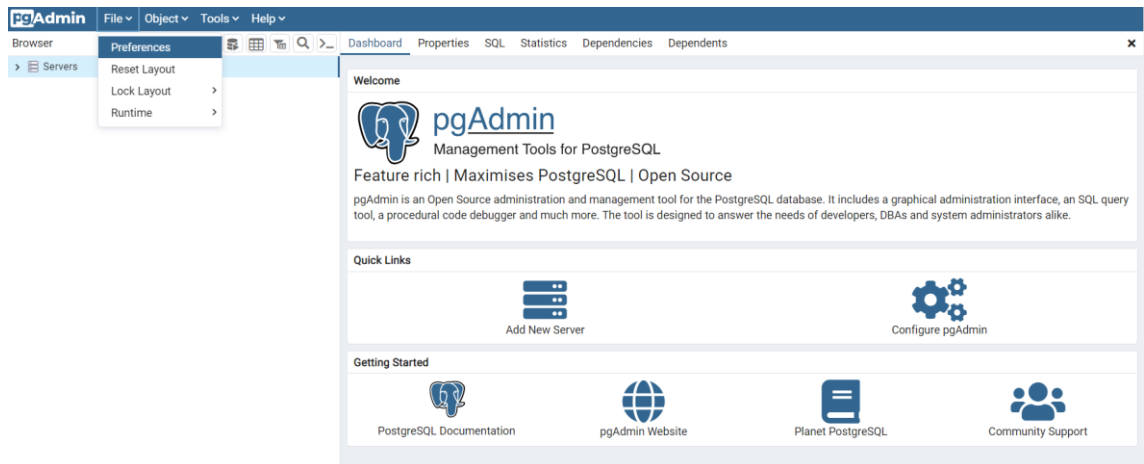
pgAdmin File Object Tools Help

Browser

Preferences
Reset Layout
Lock Layout
Runtime

Servers

Dashboard Properties SQL Statistics Dependencies Dependents

Welcome

pgAdmin
Management Tools for PostgreSQL

Feature rich | Maximises PostgreSQL | Open Source

pgAdmin is an Open Source administration and management tool for the PostgreSQL database. It includes a graphical administration interface, an SQL query tool, a procedural code debugger and much more. The tool is designed to answer the needs of developers, DBAs and system administrators alike.

Quick Links

Add New Server

Configure pgAdmin

Getting Started

PostgreSQL Documentation

pgAdmin Website

Planet PostgreSQL

Community Support